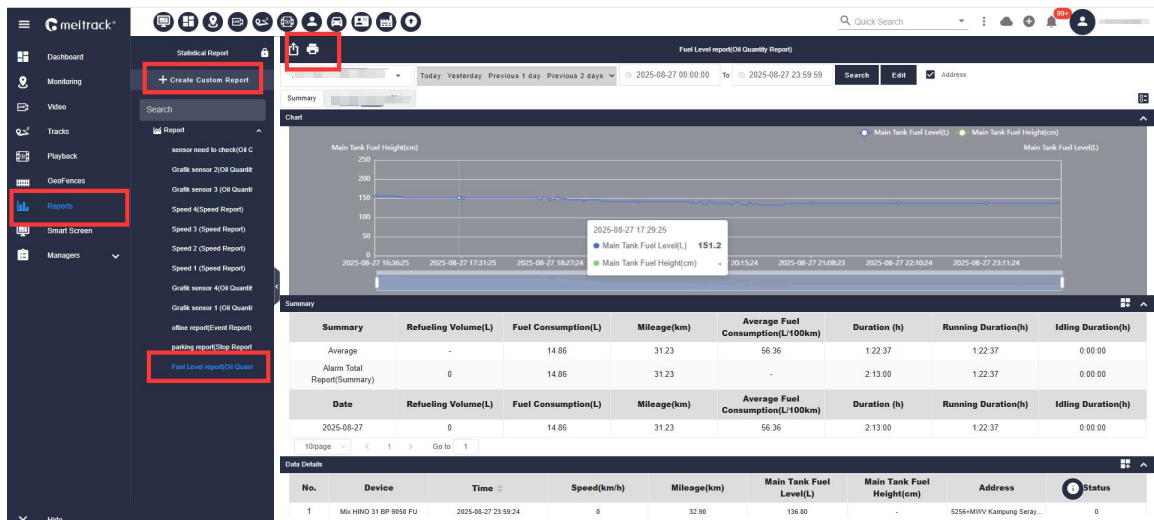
meitrack

Quick Search

99+

Dashboard
Monitoring
Video
Tracks
Playback
GeoFences
Reports
Smart Screen
Managers

Hide

Statistical Report
+ Create Custom Report
Search
Report
sensor need to check(Oil C
Grafik sensor 2(Oil Quantit
Grafik sensor 3 (Oil Quanti
Speed 4(Speed Report)
Speed 3 (Speed Report)
Speed 2 (Speed Report)
Speed 1 (Speed Report)
Grafik sensor 4(Oil Quantit
Grafik sensor 1 (Oil Quanti
ofline report(Event Report)
parking report(Stop Report
Fuel Level report(Oil Quant

Fuel Level report(Oil Quantity Report)

Today Yesterday Previous 1 day Previous 2 days 2025-08-27 00:00:00 To 2025-08-27 23:59:59 Search Edit Address

Summary

Chart

Main Tank Fuel Level(L) Main Tank Fuel Height(cm)

Main Tank Fuel Height(cm)
Main Tank Fuel Level(L)

250
200
150
100
50
0

2025-08-27 16:36:25 2025-08-27 17:31:25 2025-08-27 18:27:24 20:15:24 2025-08-27 21:08:23 2025-08-27 22:10:24 2025-08-27 23:11:24

2025-08-27 17:29:25
Main Tank Fuel Level(L) 151.2
Main Tank Fuel Height(cm) -

Summary

| Summary | Refueling Volume(L) | Fuel Consumption(L) | Mileage(km) | Average Fuel Consumption(L/100km) | Duration (h) | Running Duration(h) | Idling Duration(h) |
|---|---|---|---|---|---|---|---|
| Average | - | 14.86 | 31.23 | 56.36 | 1:22:37 | 1:22:37 | 0:00:00 |
| Alarm Total Report(Summary) | 0 | 14.86 | 31.23 | - | 2:13:00 | 1:22:37 | 0:00:00 |

| Date | Refueling Volume(L) | Fuel Consumption(L) | Mileage(km) | Average Fuel Consumption(L/100km) | Duration (h) | Running Duration(h) | Idling Duration(h) |
|---|---|---|---|---|---|---|---|
| 2025-08-27 | 0 | 14.86 | 31.23 | 56.36 | 2:13:00 | 1:22:37 | 0:00:00 |

10/page < 1 > Go to 1

Data Details

| No. | Device | Time | Speed(km/h) | Mileage(km) | Main Tank Fuel Level(L) | Main Tank Fuel Height(cm) | Address | Status |
|---|---|---|---|---|---|---|---|---|
| 1 | Mix HINO 31 BP 9050 FU | 2025-08-27 23:59:24 | 0 | 32.90 | 136.80 | - | 5256+MWV Kampung Seray... | 0 |